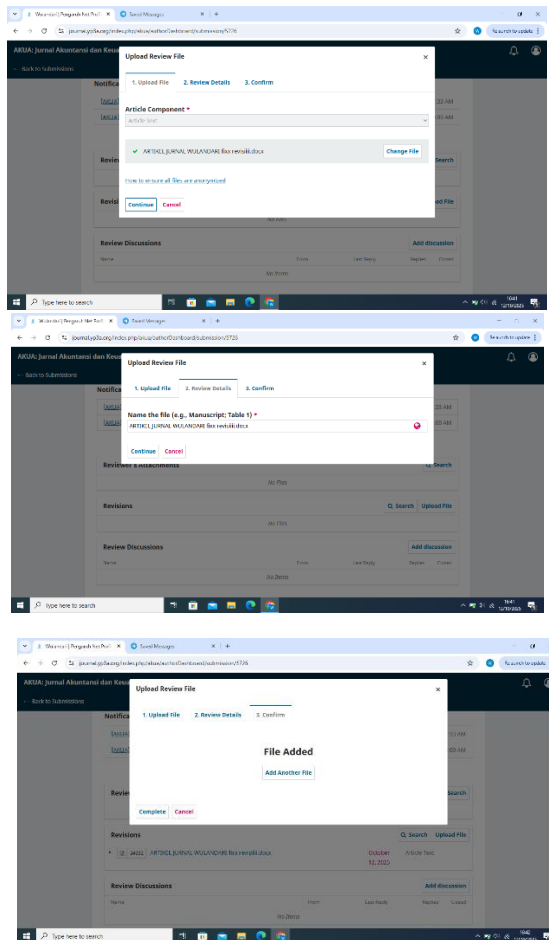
Wulandari | Pengaruh Net Profi × Saved Messages × +

journal.yp3a.org/index.php/akua/authorDashboard/submission/5726

Relaunch to update

AKUA: Jurnal Akuntansi dan Keu

Back to Submissions

Notifica

Upload Review File ×

1. Upload File 2. Review Details 3. Confirm

Article Component *

Article Text

ARTIKEL JURNAL WULANDARI fiks revisiiii.docx Change File

How to ensure all files are anonymized

Continue Cancel

Revie

Revie

No Files

Review Discussions Add discussion

Name From Last Reply Replies Closed

No Items

Type here to search

Wulandari | Pengaruh Net Profi × Saved Messages × +

journal.yp3a.org/index.php/akua/authorDashboard/submission/5726

Relaunch to update

AKUA: Jurnal Akuntansi dan Keu

Back to Submissions

Notifica

Upload Review File ×

1. Upload File 2. Review Details 3. Confirm

Name the file (e.g., Manuscript; Table 1) *

ARTIKEL JURNAL WULANDARI fiks revisiiii.docx

Continue Cancel

Reviewer's Attachments Search

No Files

Revisions Search Upload File

No Files

Review Discussions Add discussion

Name From Last Reply Replies Closed

No Items

Type here to search

Wulandari | Pengaruh Net Profi × Saved Messages × +

journal.yp3a.org/index.php/akua/authorDashboard/submission/5726

Relaunch to update

AKUA: Jurnal Akuntansi dan Keu

Back to Submissions

Notifica

Upload Review File ×

1. Upload File 2. Review Details 3. Confirm

File Added

Add Another File

Complete Cancel

Revie Search

Revisions Search Upload File

34021 ARTIKEL JURNAL WULANDARI fiks revisiiii.docx October 12, 2025 Article Text

Review Discussions Add discussion

Name From Last Reply Replies Closed

No Items

Type here to search